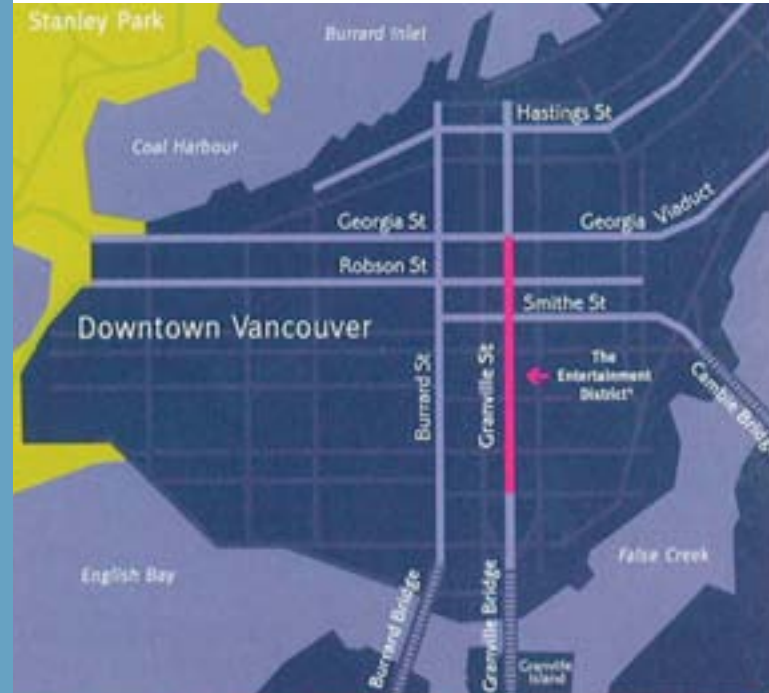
Stanley Park
Burrard Inlet
Coal Harbour
Hastings St
Georgia St
Georgia Viaduct
Robson St
Smithe St
Downtown Vancouver
Burrard St
Granville St
The Entertainment District*
Cambie Bridge
False Creek
English Bay
Burrard Bridge
Granville Bridge
Granville Island